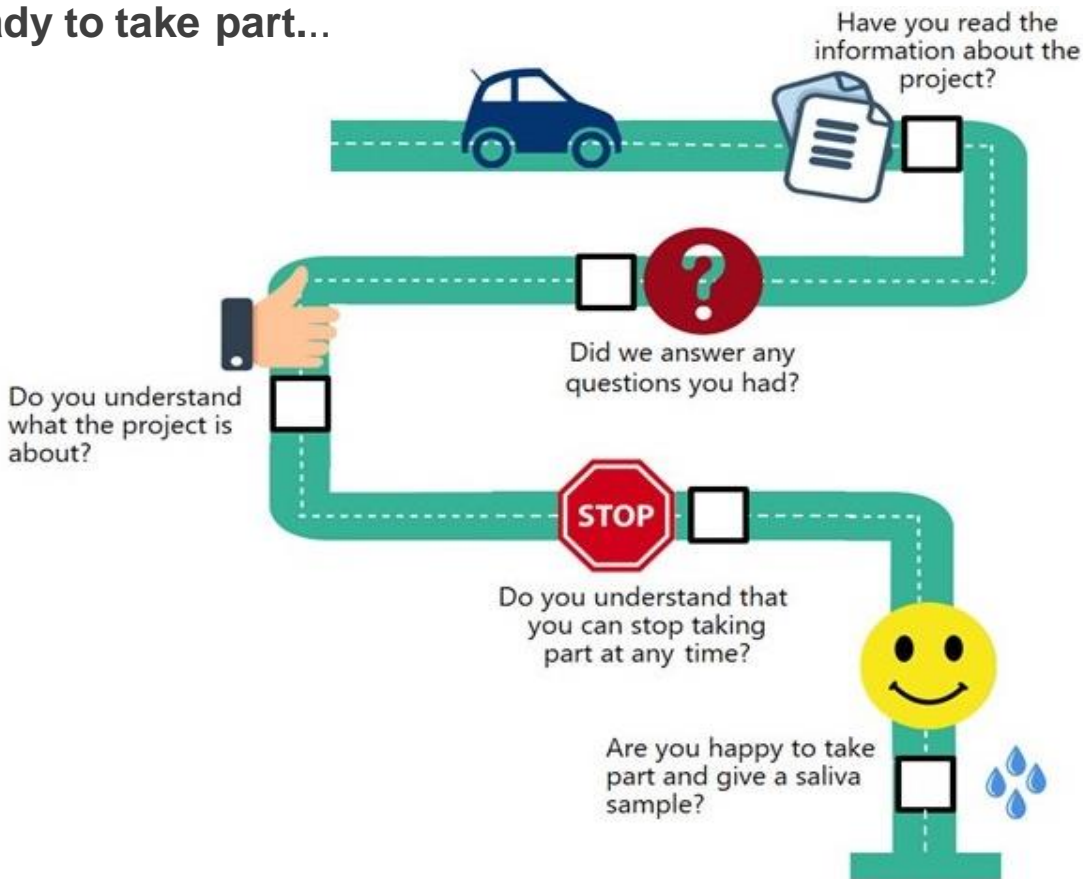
dy to take part...

Have you read the information about the project?

Did we answer any questions you had?

Do you understand what the project is about?

STOP

Do you understand that you can stop taking part at any time?

Are you happy to take part and give a saliva sample?